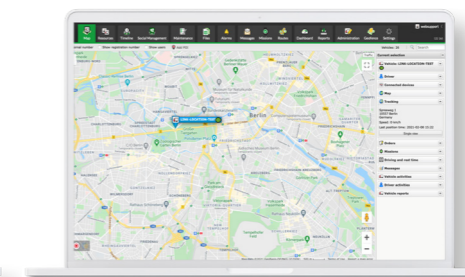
Map Historian Timeline Social Management Maintenance Files Alarms Message Missions Routes Dashboard Reports Administration Geofence Settings

Berlin

LINK-LOCATION-TEST

Current selection

Vehicle: LINK-LOCATION-TEST

Driver

Connected devices

Map

Tracking

Orders

Missions

Driving and rest time

Messages

Vehicle activities

Driver activities

Vehicle reports